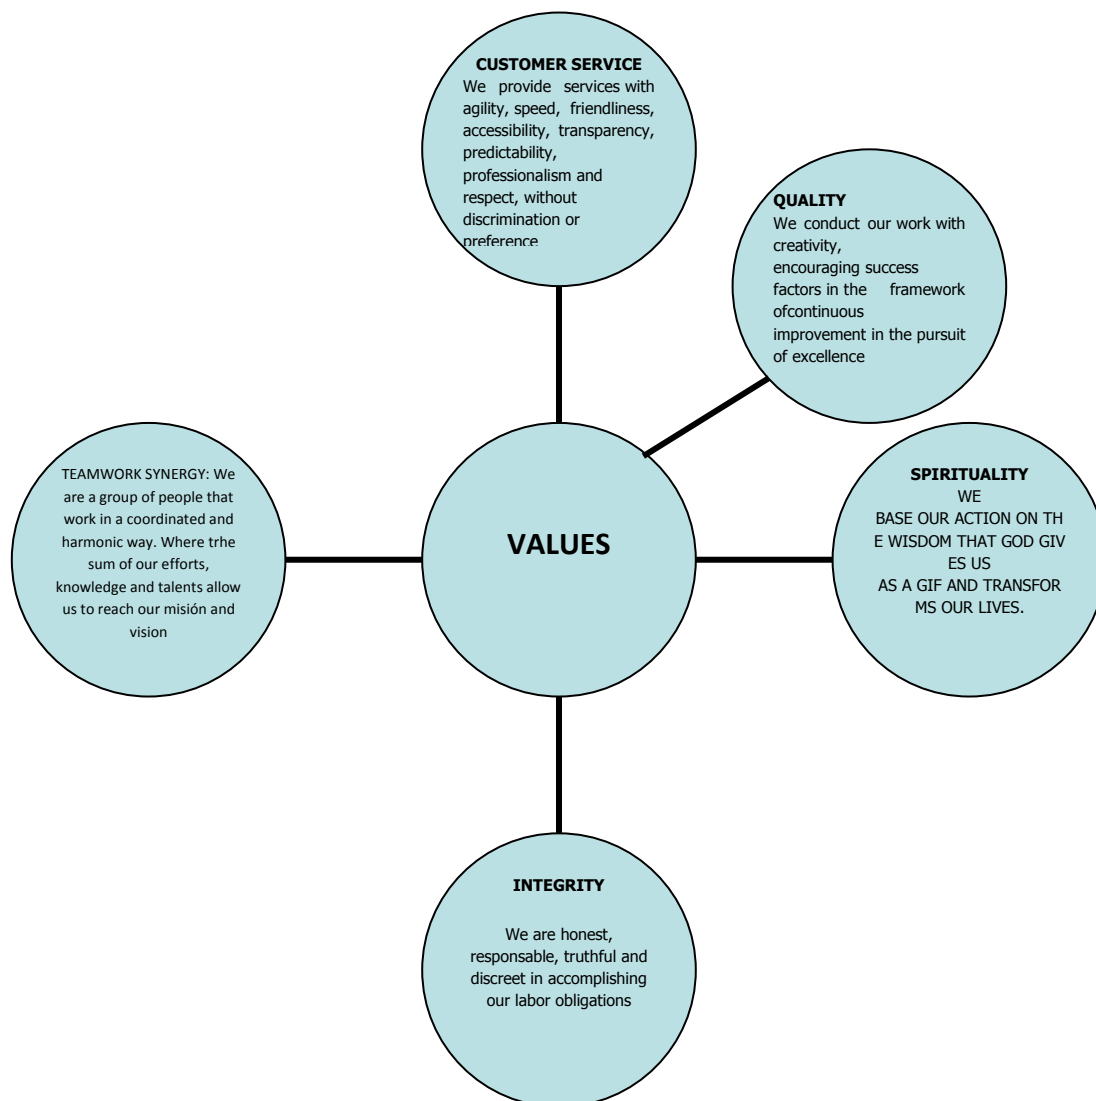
CUSTOMER SERVICE
We provide services with agility, speed, friendliness, accessibility, transparency, predictability, professionalism and respect, without discrimination or preference

QUALITY
We conduct our work with creativity, encouraging success factors in the framework ofcontinuous improvement in the pursuit of excellence

TEAMWORK SYNERGY: We are a group of people that work in a coordinated and harmonic way. Where trhe sum of our efforts, knowledge and talents allow us to reach our misión and vision

VALUES

SPIRITUALITY
WE BASE OUR ACTION ON TH E WISDOM THAT GOD GIV ES US AS A GIF AND TRANSFOR MS OUR LIVES.

INTEGRITY

We are honest, responsable, truthful and discreet in accomplishing our labor obligations